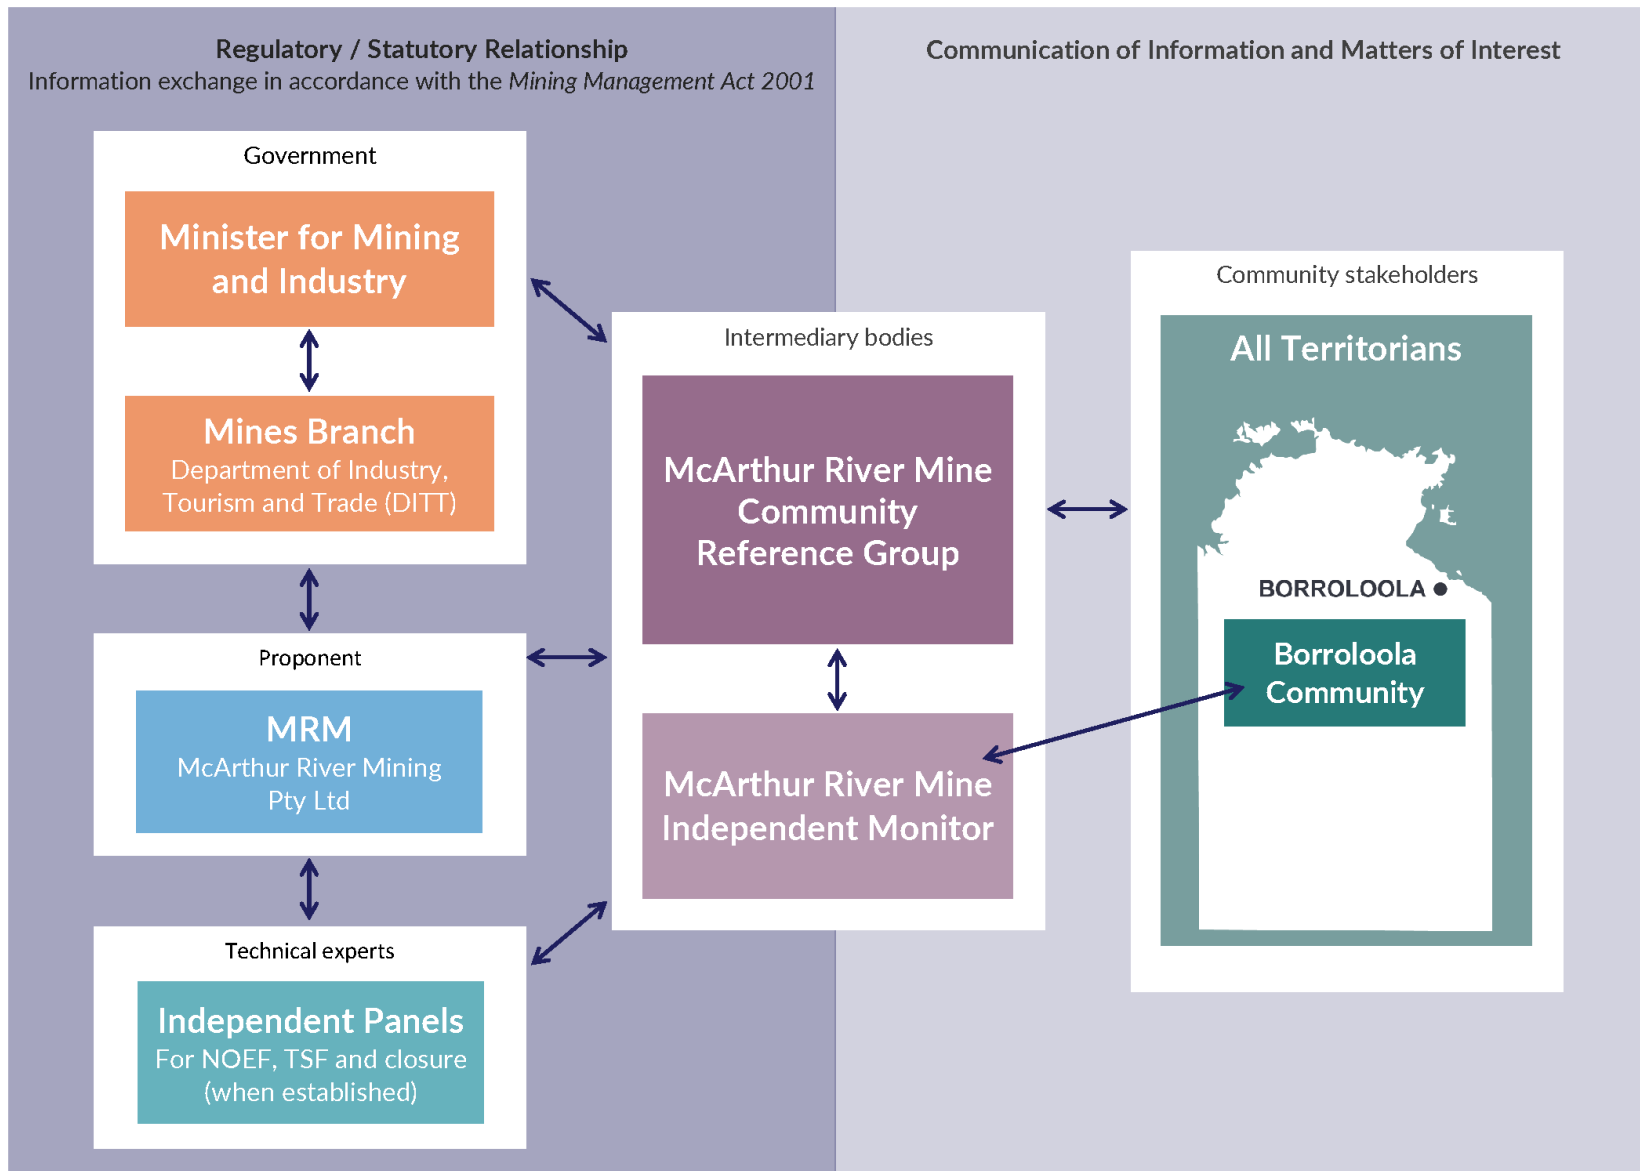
Regulatory / Statutory Relationship
Information exchange in accordance with the Mining Management Act 2001

Communication of Information and Matters of Interest

Government

Minister for Mining and Industry

Mines Branch
Department of Industry, Tourism and Trade (DITT)

Proponent

MRM
McArthur River Mining Pty Ltd

Technical experts

Independent Panels
For NOEF, TSF and closure (when established)

Intermediary bodies

McArthur River Mine Community Reference Group

McArthur River Mine Independent Monitor

Community stakeholders

All Territorians

BORROLOOLA

Borroloola Community